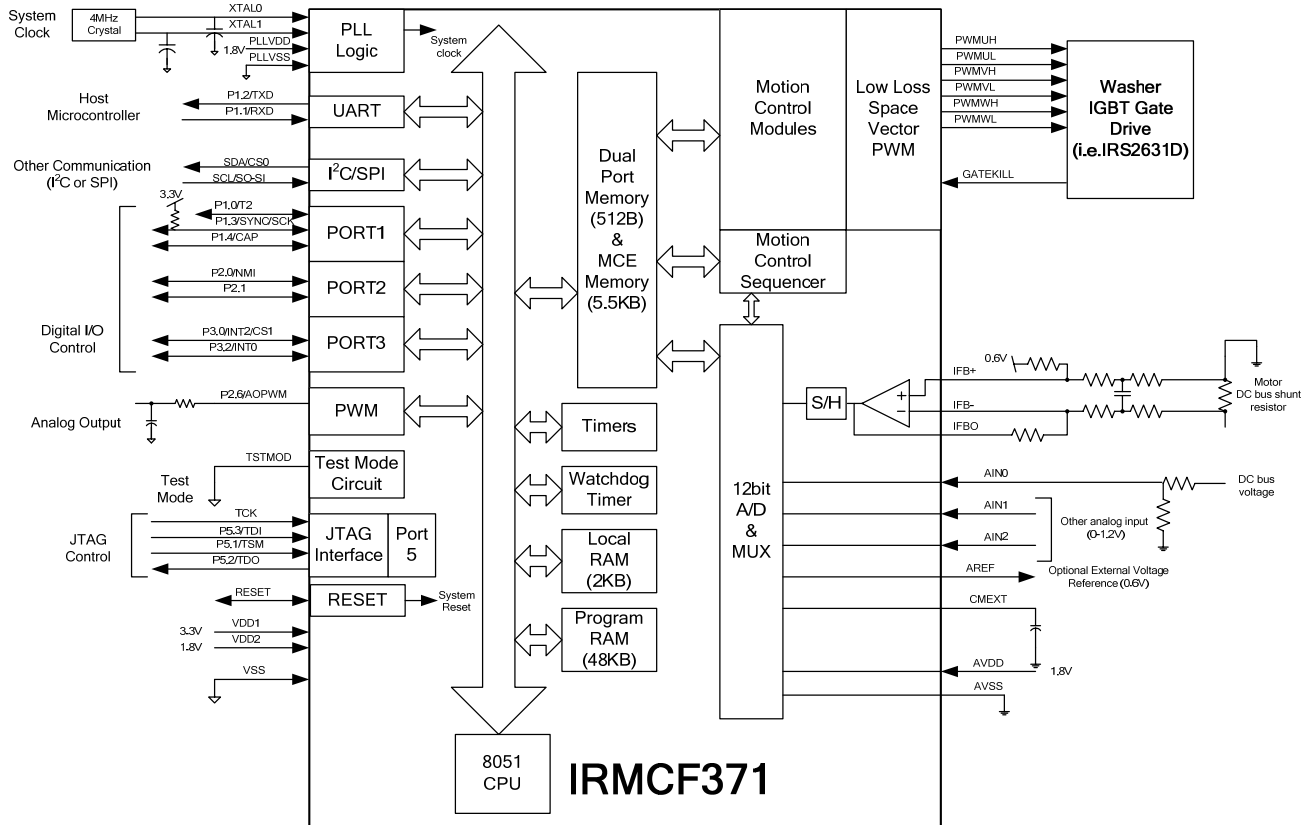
System Clock
4MHz Crystal
XTAL0
XTAL1
1.8V
PLLVDD
PLLVSS
PLL Logic
System clock

Host Microcontroller
P1.2/TXD
P1.1/RXD
UART

Other Communication ($I^2C$ or SPI)
SDA/CS0
SCL/SO-SI
$I^2C$/SPI

3.3V
P1.0/T2
P1.3/SYNC/SCK
P1.4/CAP
PORT1
P2.0/NMI
P2.1
PORT2
Digital I/O Control
P3.0/INT2/CS1
P3.2/INT0
PORT3

Analog Output
P2.6/AOPWM
PWM

TSTMOD
Test Mode
Test Mode Circuit

JTAG Control
TCK
P5.3/TDI
P5.1/TSM
P5.2/TDO
JTAG Interface
Port 5

RESET
RESET
System Reset
3.3V
VDD1
1.8V
VDD2
VSS

8051 CPU

Dual Port Memory (512B) & MCE Memory (5.5KB)

Timers
Watchdog Timer
Local RAM (2KB)
Program RAM (48KB)

Motion Control Modules
Low Loss Space Vector PWM
Motion Control Sequencer

PWMUH
PWMUL
PWMVH
PWMVL
PWMWH
PWMWL
GATEKILL
Washer IGBT Gate Drive (i.e.IRS2631D)

12bit A/D & MUX
S/H
0.6V
IFB+
IFB-
IFBO
Motor DC bus shunt resistor
AIN0
DC bus voltage
AIN1
AIN2
Other analog input (0-1.2V)
AREF
Optional External Voltage Reference (0.6V)
CMEXT
AVDD
1.8V
AVSS

IRMCF371